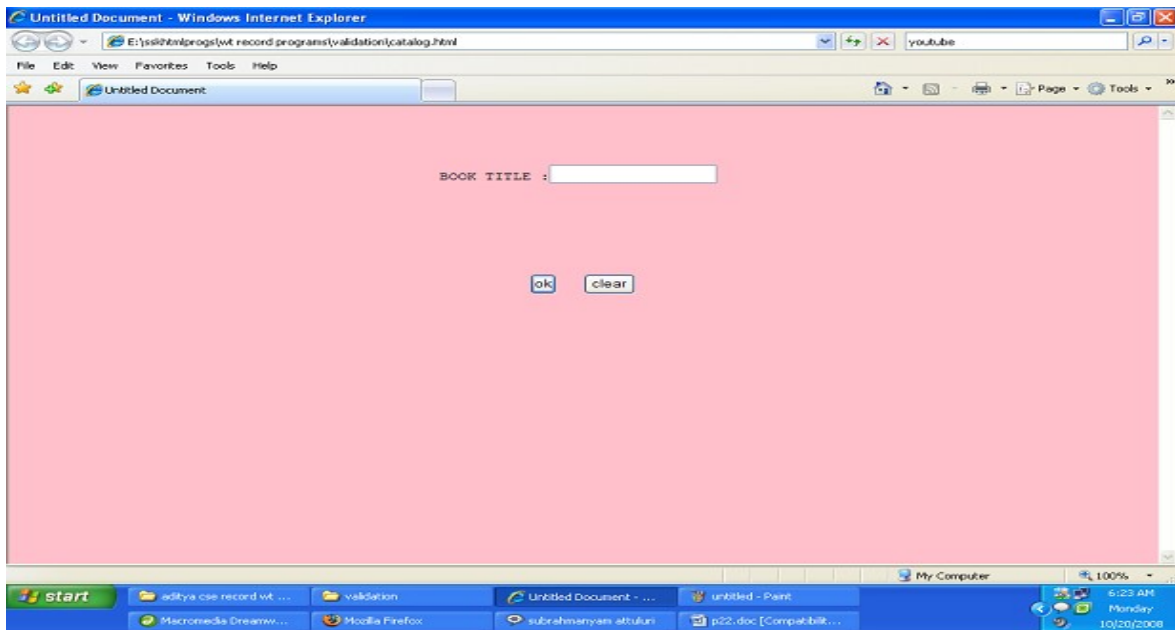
Untitled Document - Windows Internet Explorer

E:\sskhtmlprogs\wt record programs\validation\catalog.html

youtube

File Edit View Favorites Tools Help

Untitled Document

Page Tools

BOOK TITLE :

ok clear

My Computer 100%

start aditya cse record wt ... validation Untitled Document - ... untitled - Paint

Macromedia Dreamw... Mozilla Firefox subrahmanyam attuluri p22.doc [Compatibilit...

6:23 AM Monday 10/20/2008